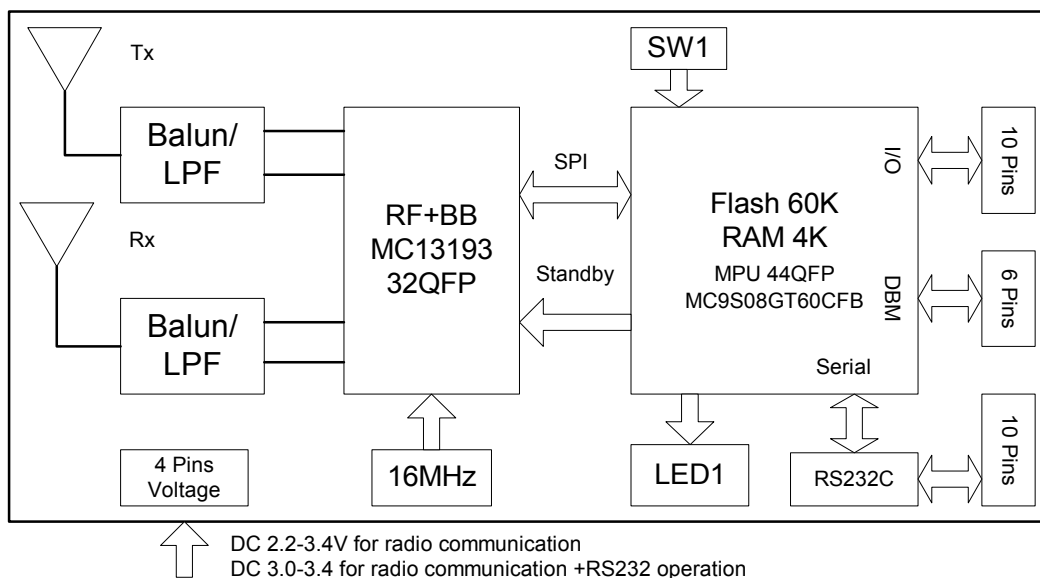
Tx

Balun/ LPF

Rx

Balun/ LPF

RF+BB MC13193 32QFP

SPI

Standby

SW1

Flash 60K RAM 4K

MPU 44QFP MC9S08GT60CFB

I/O

DBM

Serial

10 Pins

6 Pins

10 Pins

4 Pins Voltage

16MHz

LED1

RS232C

DC 2.2-3.4V for radio communication
DC 3.0-3.4 for radio communication +RS232 operation